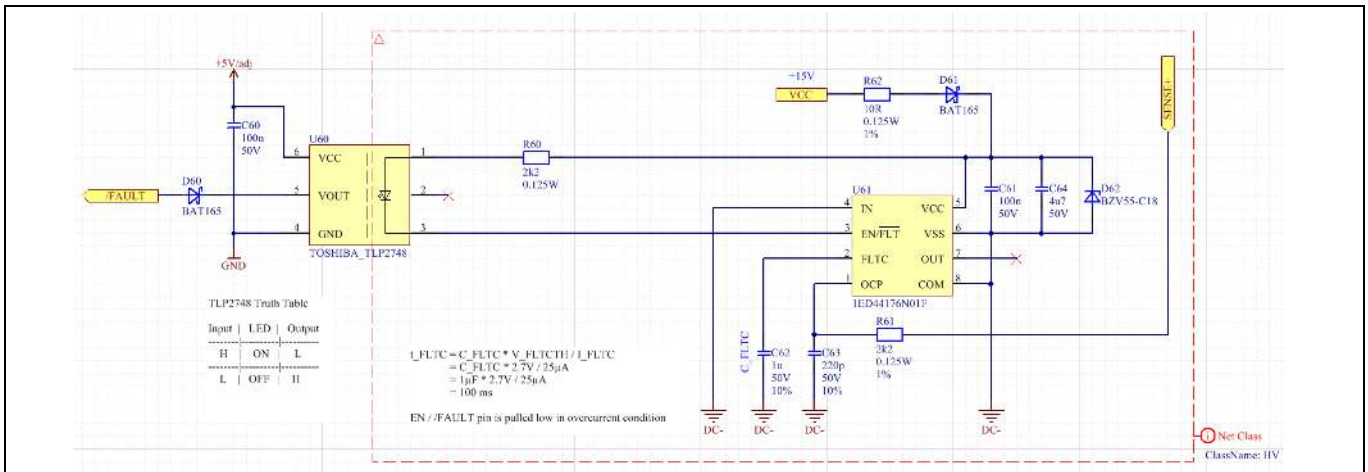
+5V(adj)

C60
100n
50V

U60

6 VCC
5 VOUT
4 GND

1
2
3

TOSHIBA_TLP2748

D60
BAT165

/FAULT

GND

+15V
VCC

R62
10R
0.125W
1%

D61
BAT165

SENSE+

R60
2k2
0.125W

U61

4 IN
3 EN/$\overline{FLT}$
2 FLTC
1 OCP

VCC 5
VSS 6
OUT 7
COM 8

1ED44176N01F

C61
100n
50V

C64
4u7
50V

D62
BZV55-C18

R61
2k2
0.125W
1%

TLP2748 Truth Table

| Input | LED | Output |
|---|---|---|
| H | ON | L |
| L | OFF | H |

t_FLTC = C_FLTC * V_FLTCTH / I_FLTC
= C_FLTC * 2.7V / 25µA
= 1µF * 2.7V / 25µA
~ 100 ms

EN / /FAULT pin is pulled low in overcurrent condition

C_FLTC
C62
1u
50V
10%

C63
220p
50V
10%

DC-
DC-
DC-
DC-

Net Class
ClassName: HV